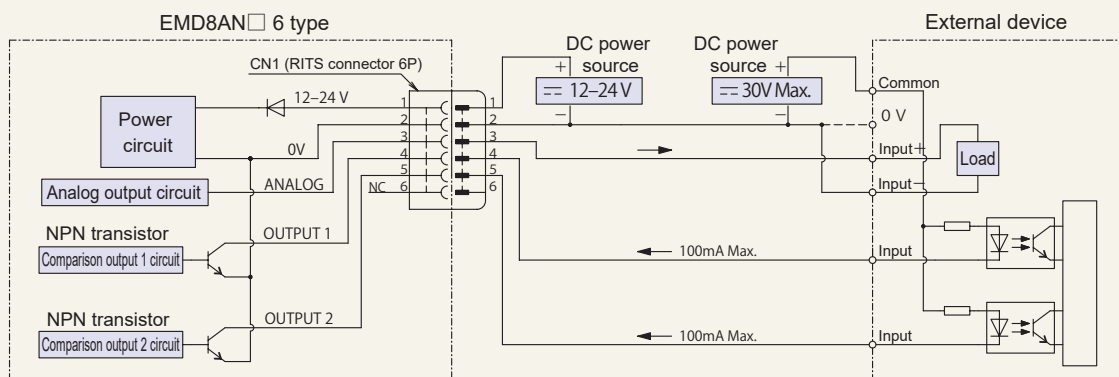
EMD8AN□ 6 type

External device

CN1 (RITS connector 6P)

DC power source
+
$= 12–24 V$
−

DC power source +
$= 30V$ Max.
−

Power circuit

12–24 V

0V

Analog output circuit

ANALOG

NC

1
2
3
4
5
6

1
2
3
4
5
6

Common

0 V

Input+

Load

Input−

NPN transistor

Comparison output 1 circuit

OUTPUT 1

100mA Max.

Input

NPN transistor

Comparison output 2 circuit

OUTPUT 2

100mA Max.

Input